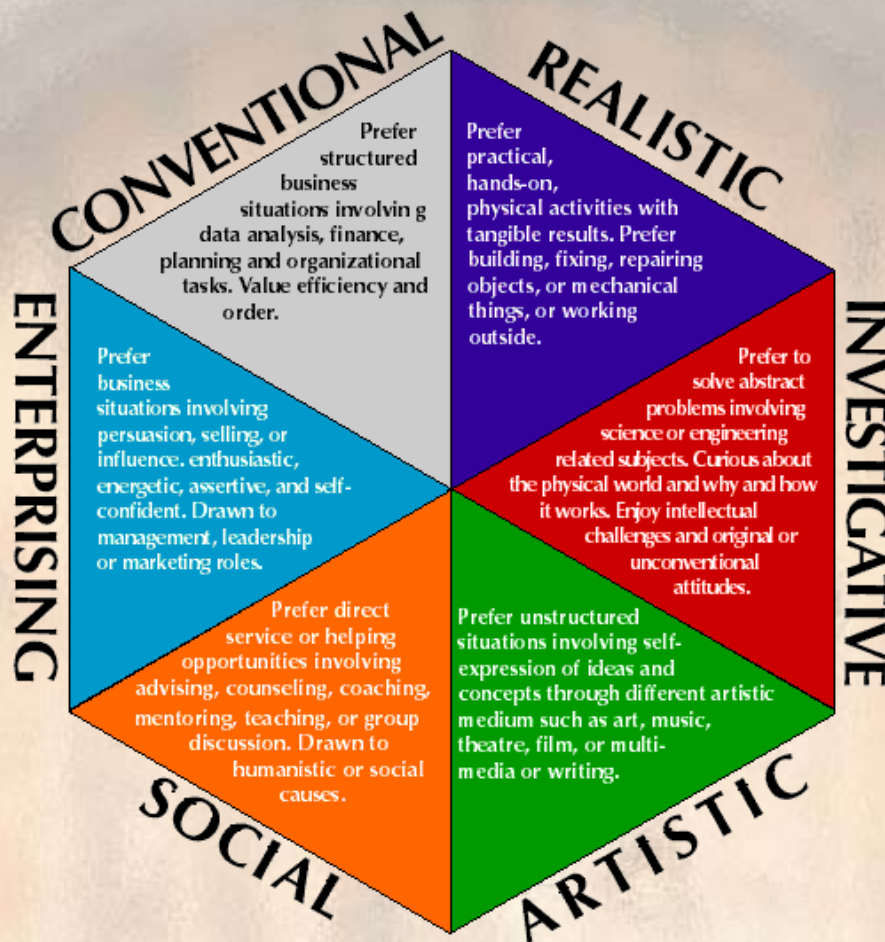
CONVENTIONAL

Prefer structured business situations involvin g data analysis, finance, planning and organizational tasks. Value efficiency and order.

REALISTIC

Prefer practical, hands-on, physical activities with tangible results. Prefer building, fixing, repairing objects, or mechanical things, or working outside.

ENTERPRISING

Prefer business situations involving persuasion, selling, or influence. enthusiastic, energetic, assertive, and self-confident. Drawn to management, leadership or marketing roles.

INVESTIGATIVE

Prefer to solve abstract problems involving science or engineering related subjects. Curious about the physical world and why and how it works. Enjoy intellectual challenges and original or unconventional attitudes.

SOCIAL

Prefer direct service or helping opportunities involving advising, counseling, coaching, mentoring, teaching, or group discussion. Drawn to humanistic or social causes.

ARTISTIC

Prefer unstructured situations involving self-expression of ideas and concepts through different artistic medium such as art, music, theatre, film, or multi-media or writing.